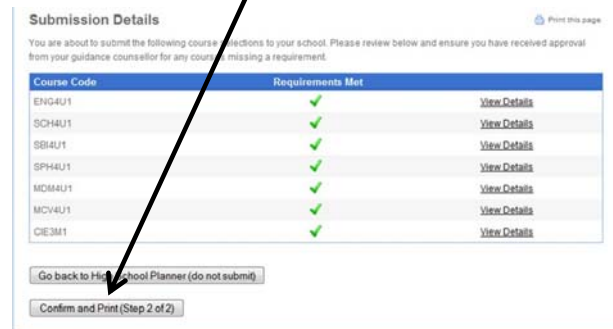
Submission Details

Print this page

You are about to submit the following course selections to your school. Please review below and ensure you have received approval from your guidance counsellor for any courses missing a requirement.

| Course Code | Requirements Met | |
|---|---|---|
| ENG4U1 | ✓ | View Details |
| SCH4U1 | ✓ | View Details |
| SBI4U1 | ✓ | View Details |
| SPH4U1 | ✓ | View Details |
| MDM4U1 | ✓ | View Details |
| MCV4U1 | ✓ | View Details |
| CIE3M1 | ✓ | View Details |

Go back to High School Planner (do not submit)

Confirm and Print (Step 2 of 2)